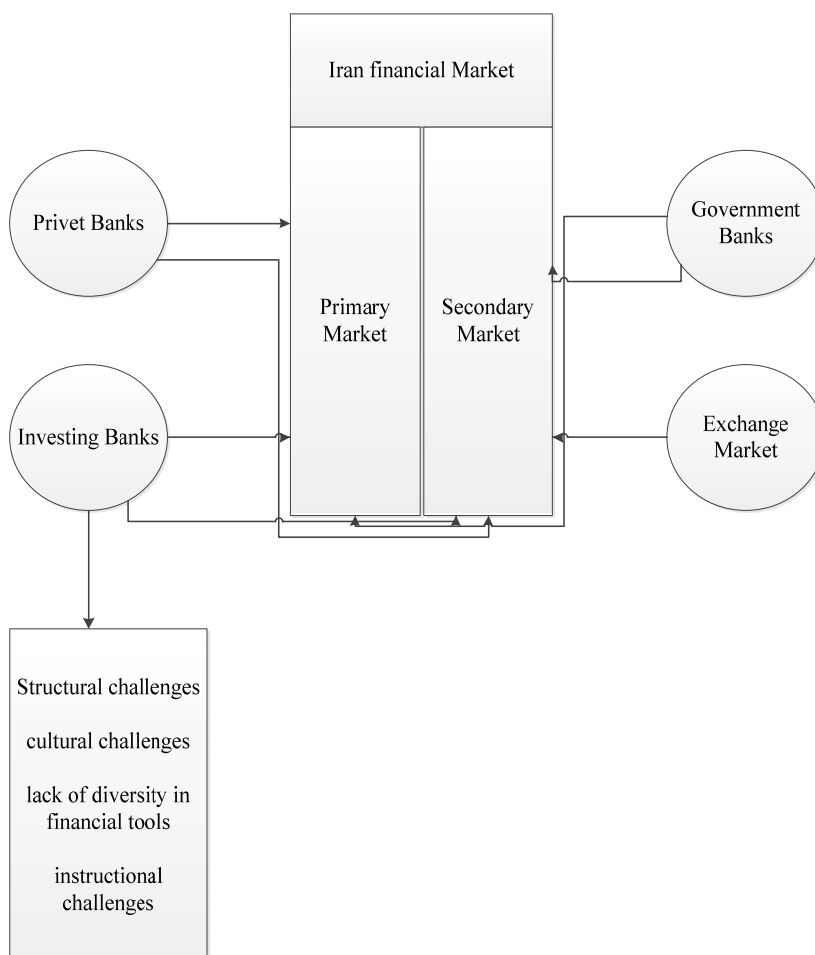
Iran financial Market

Privet Banks

Primary Market

Secondary Market

Government Banks

Investing Banks

Exchange Market

Structural challenges

cultural challenges

lack of diversity in financial tools

instructional challenges